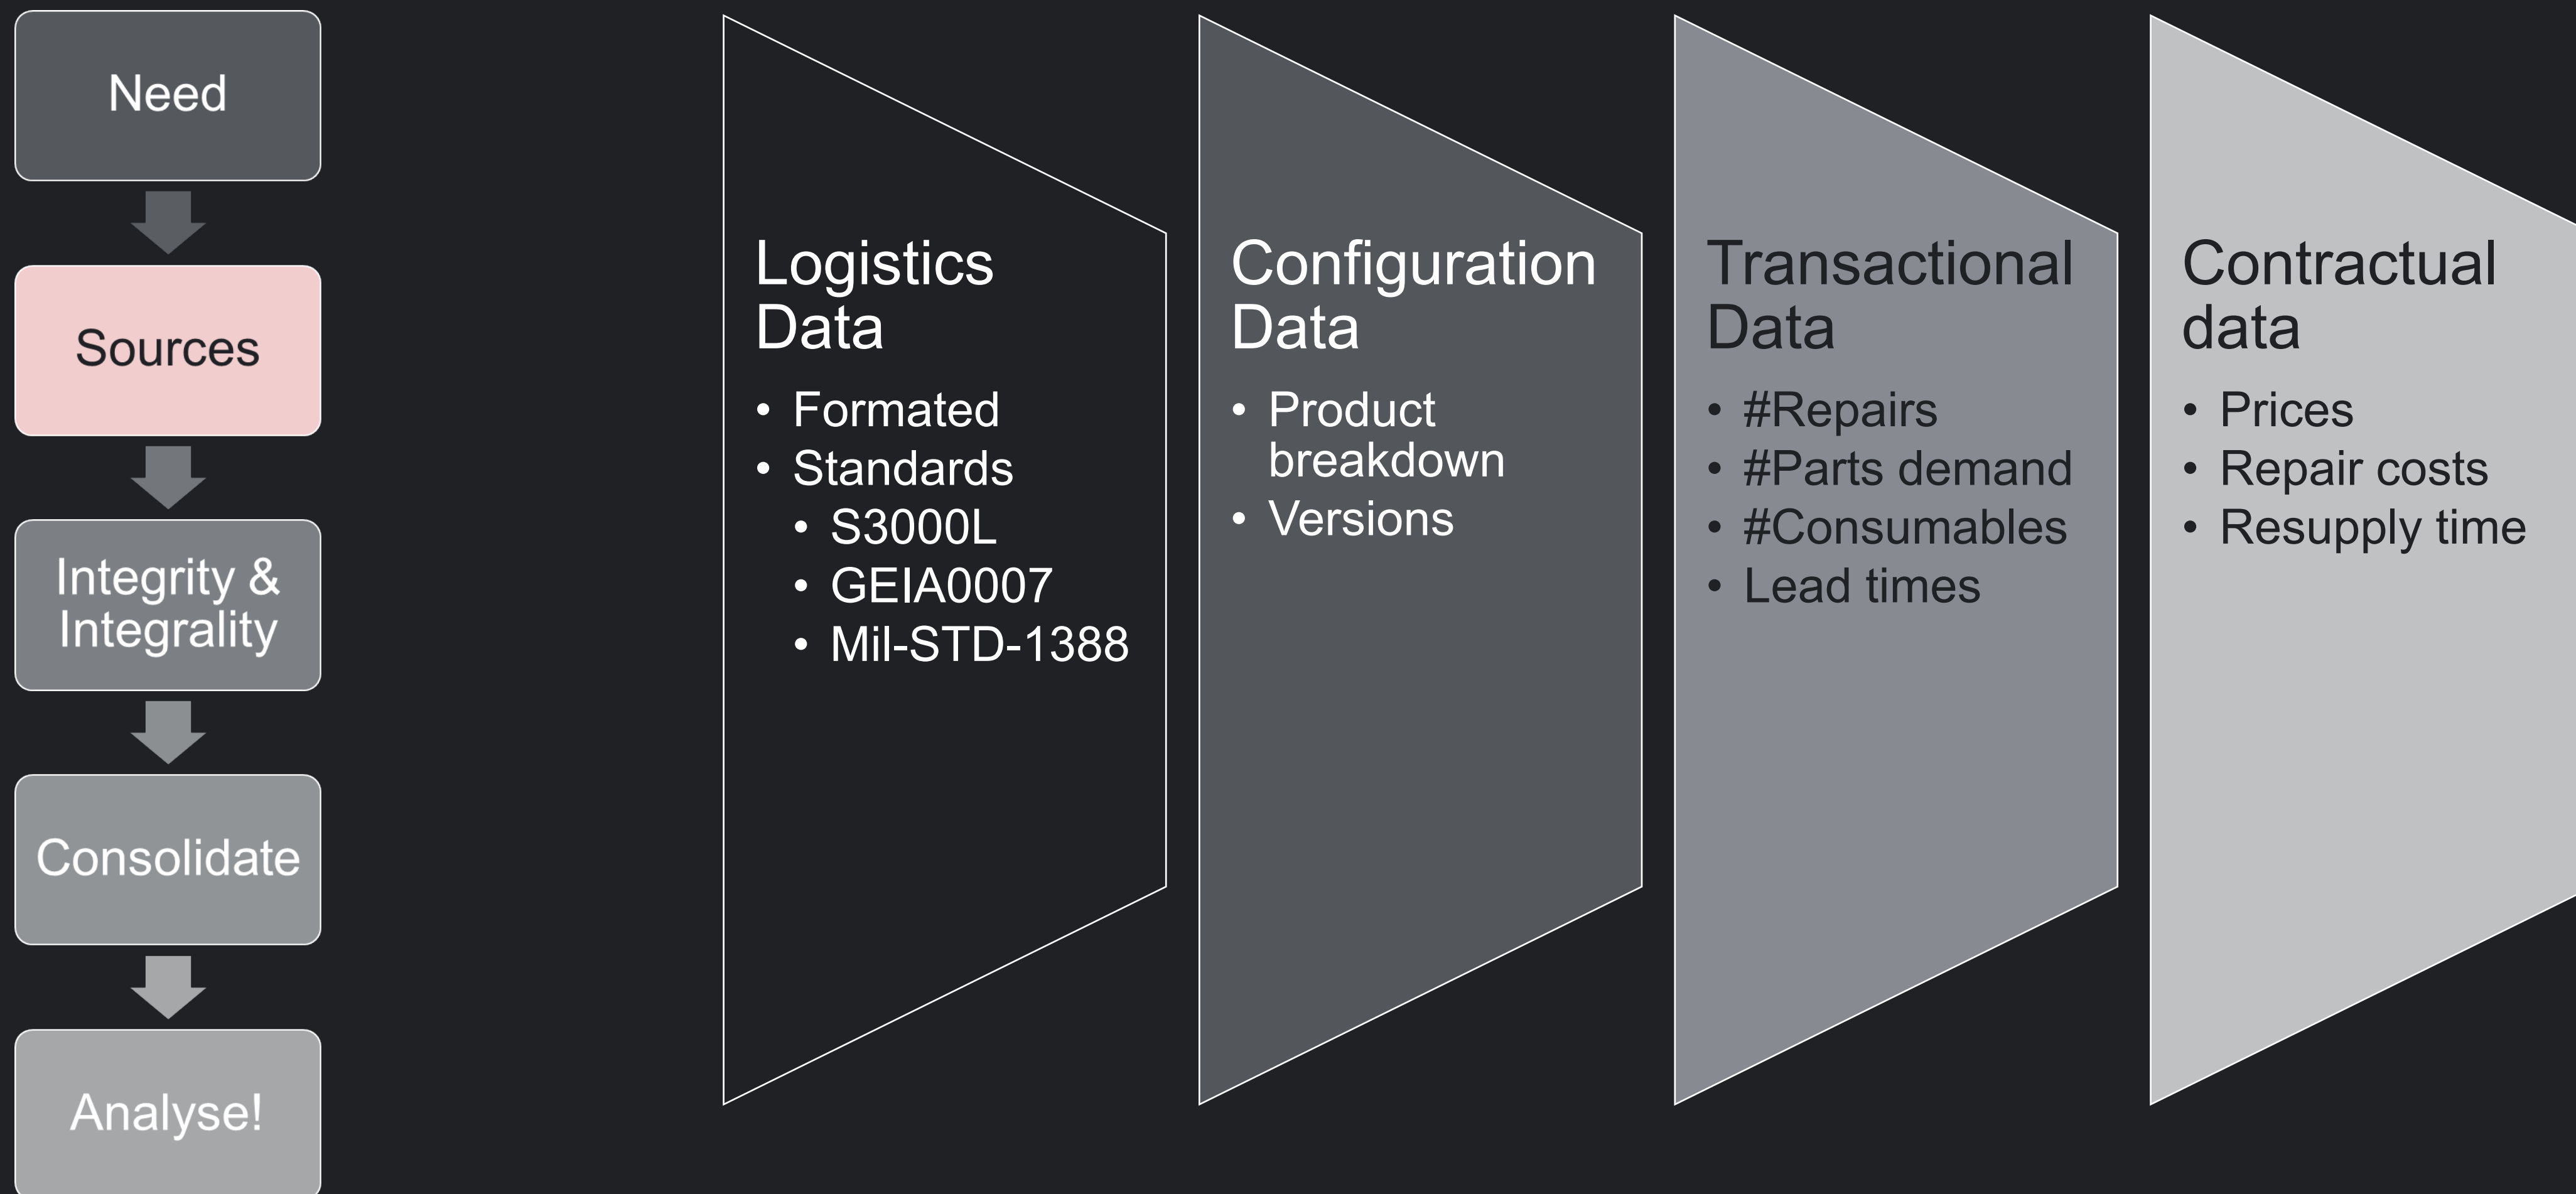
Need

Sources

Integrity & Integrality

Consolidate

Analyse!

Logistics Data

- Formated
- Standards
  - S3000L
  - GEIA0007
  - Mil-STD-1388

Configuration Data

- Product breakdown
- Versions

Transactional Data

- #Repairs
- #Parts demand
- #Consumables
- Lead times

Contractual data

- Prices
- Repair costs
- Resupply time